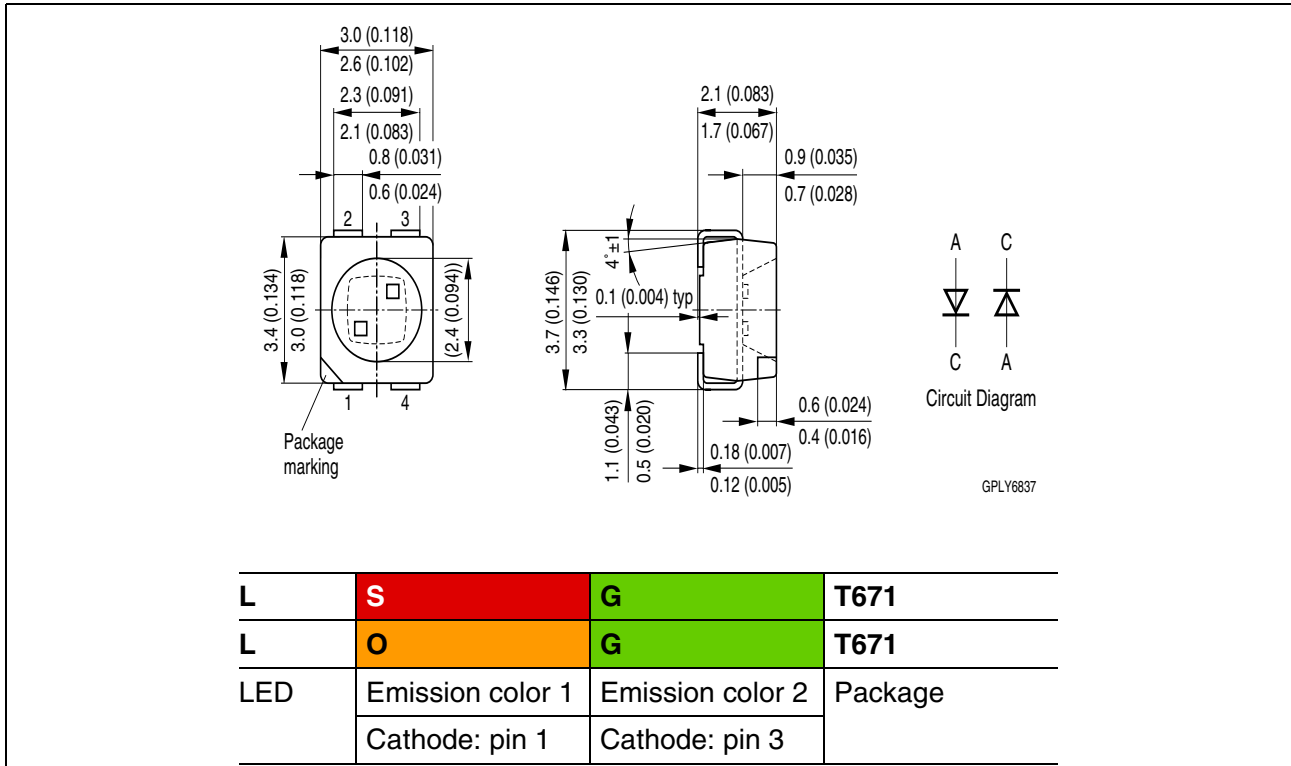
3.0 (0.118)
2.6 (0.102)
2.3 (0.091)
2.1 (0.083)
0.8 (0.031)
0.6 (0.024)
2
3
3.4 (0.134)
3.0 (0.118)
(2.4 (0.094))
1
4
Package marking

2.1 (0.083)
1.7 (0.067)
0.9 (0.035)
0.7 (0.028)
4˚ ±1
0.1 (0.004) typ
3.7 (0.146)
3.3 (0.130)
1.1 (0.043)
0.5 (0.020)
0.18 (0.007)
0.12 (0.005)
0.6 (0.024)
0.4 (0.016)

A
C
C
A
Circuit Diagram

GPLY6837

| L | S | G | T671 |
|---|---|---|---|
| L | O | G | T671 |
| LED | Emission color 1 | Emission color 2 | Package |
| | Cathode: pin 1 | Cathode: pin 3 | |